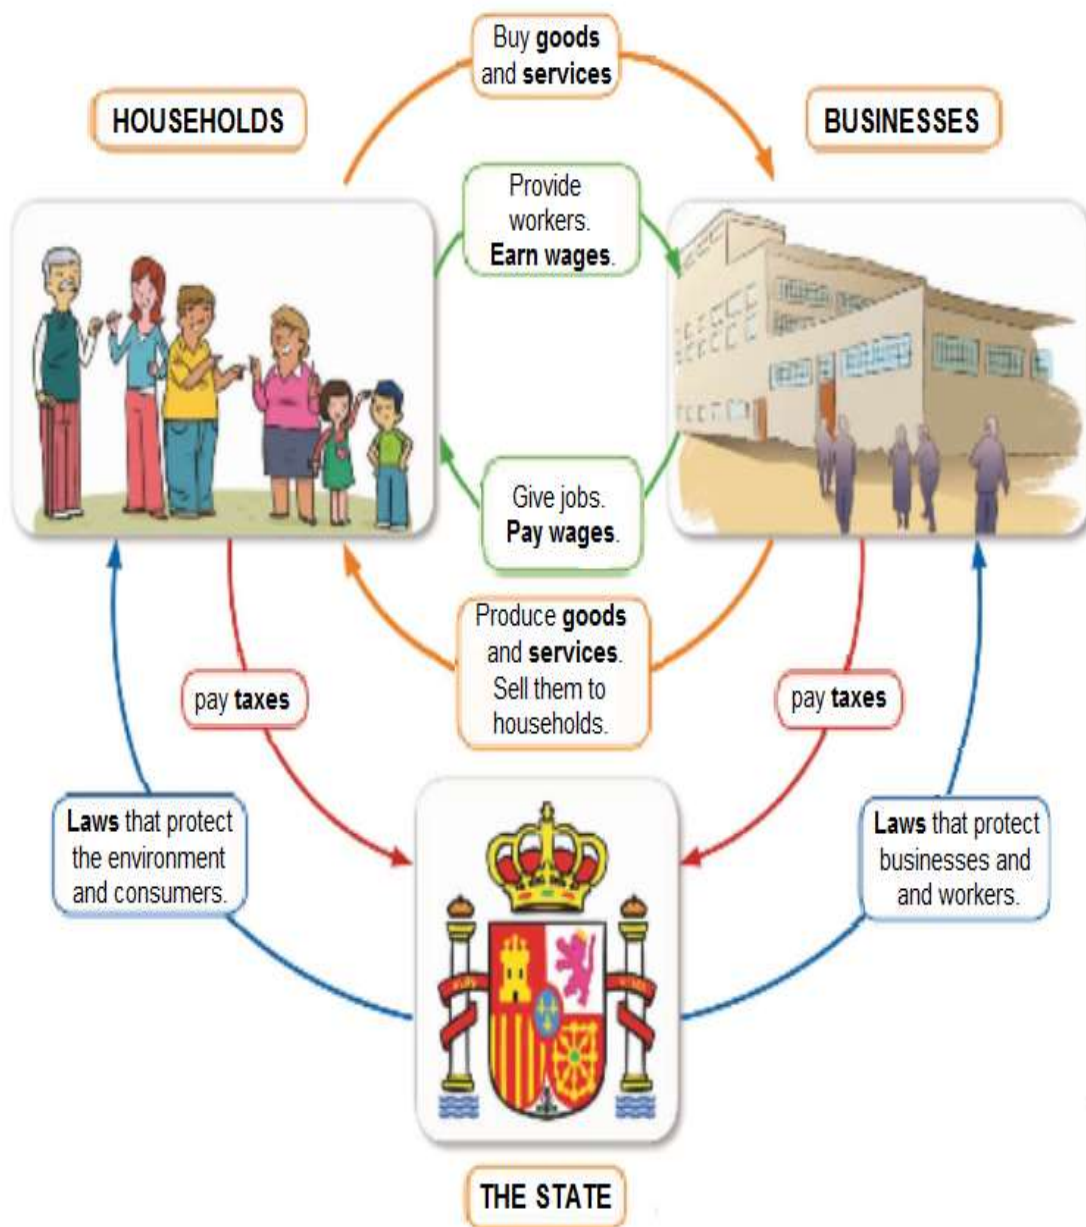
Buy goods and services

HOUSEHOLDS

BUSINESSES

Provide workers. Earn wages.

Give jobs. Pay wages.

Produce goods and services. Sell them to households.

pay taxes

pay taxes

Laws that protect the environment and consumers.

Laws that protect businesses and and workers.

THE STATE